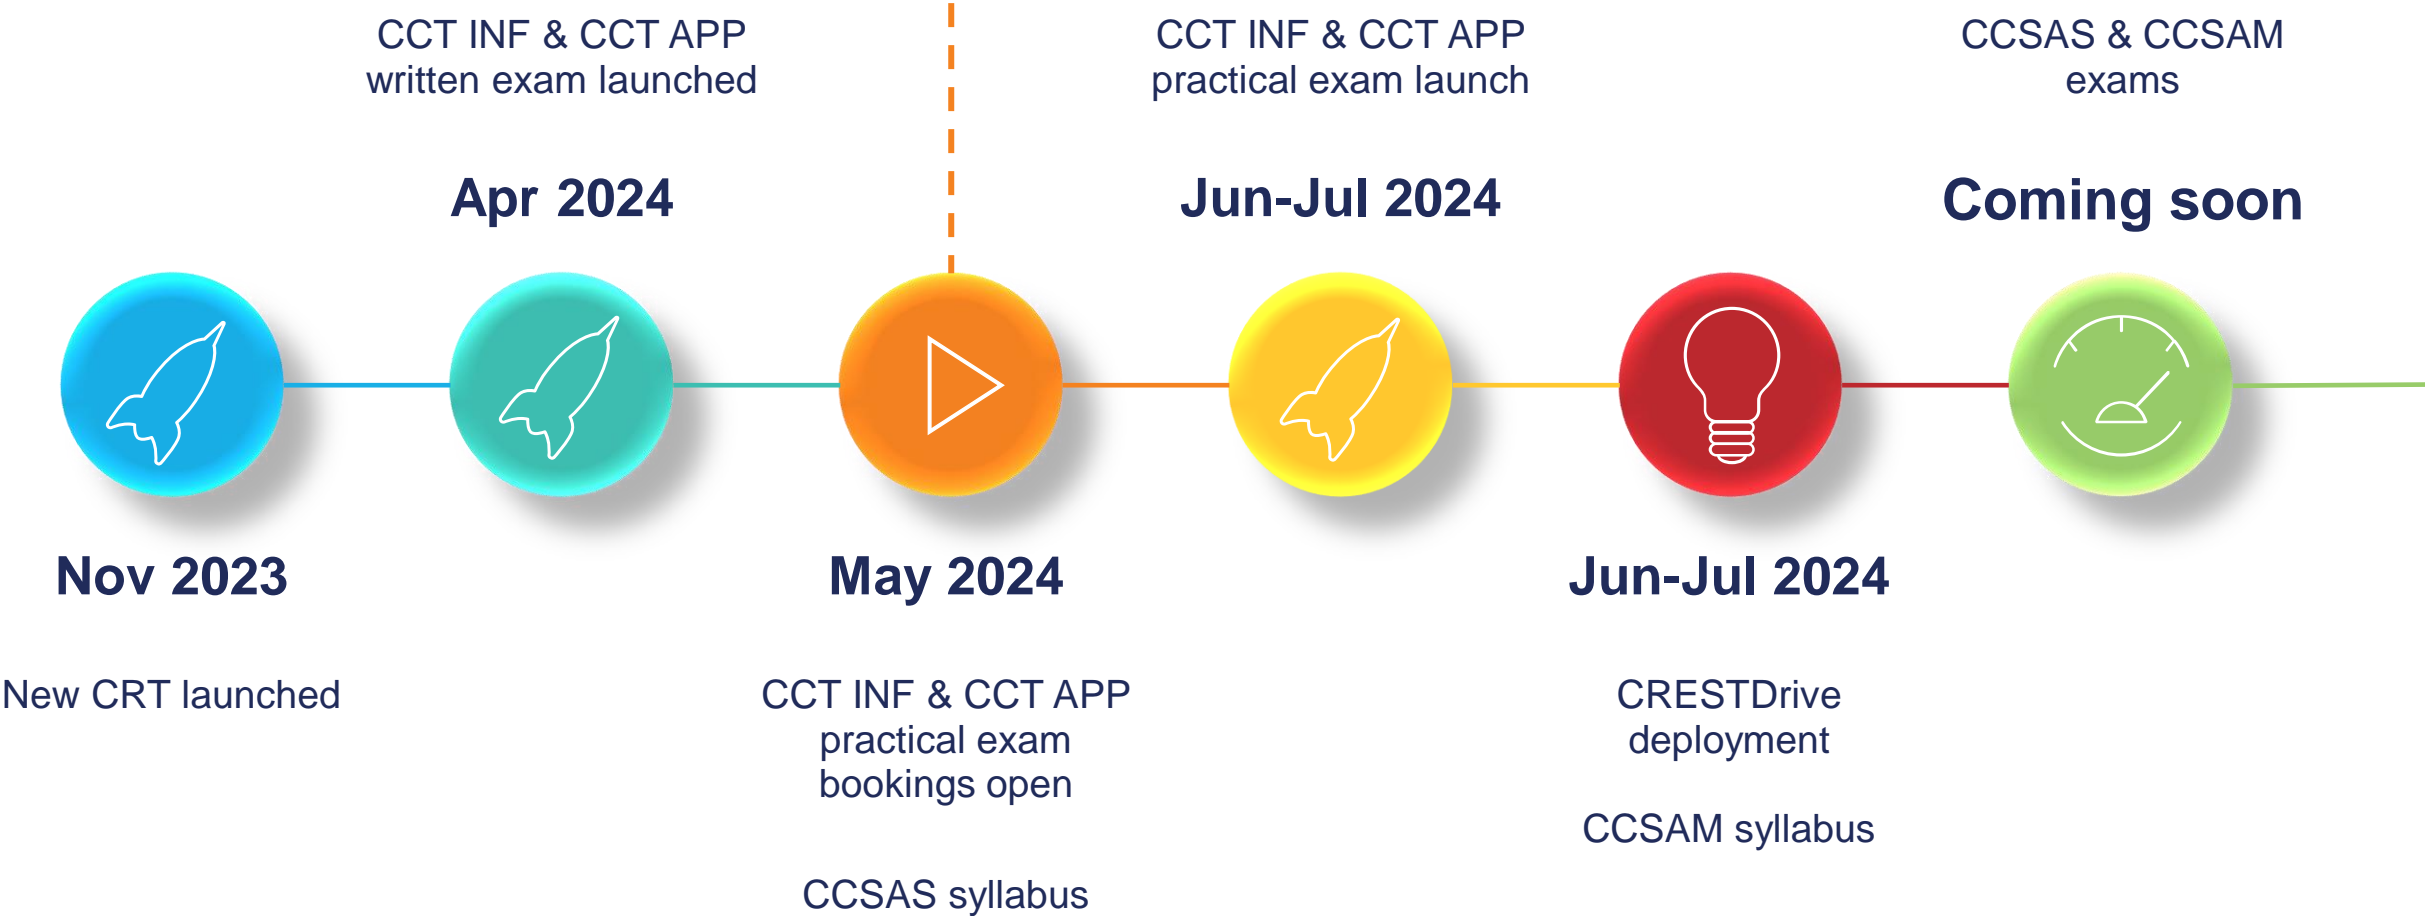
CCT INF & CCT APP written exam launched

Apr 2024

CCT INF & CCT APP practical exam launch

Jun-Jul 2024

CCSAS & CCSAM exams

Coming soon

Nov 2023

New CRT launched

May 2024

CCT INF & CCT APP practical exam bookings open

CCSAS syllabus

Jun-Jul 2024

CRESTDrive deployment

CCSAM syllabus